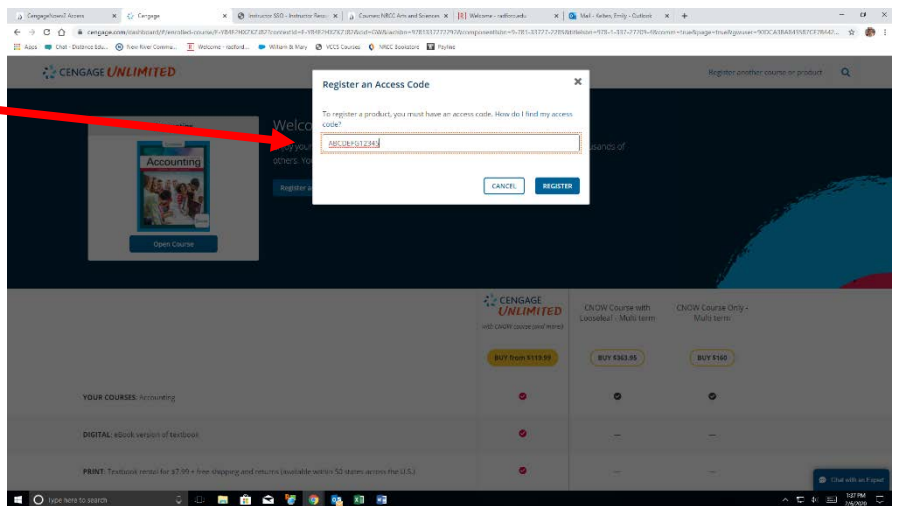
CengageNowv2 Access | Cengage | Instructor SSO - Instructor Reso | Courses: NRCC Arts and Sciences | Welcome - radford.edu | Mail - Kelsey, Emily - Outlook

cengage.com/dashboard/#/enrolled-course/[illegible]

Apps | Chat - Distance Edu... | New River Commu... | Welcome - radford... | William & Mary | VCCS Courses | NRCC Bookstore | Paylea

CENGAGE UNLIMITED

Register another course or product

Welco

Accounting

Open Course

Register an Access Code

To register a product, you must have an access code. How do I find my access code?

ABCDEFS12345

CANCEL

REGISTER

CENGAGE UNLIMITED

CNOW Course with Looseleaf - Multi term

CNOW Course Only - Multi term

BUY from $119.99

BUY $363.95

BUY $160

YOUR COURSES: Accounting

DIGITAL: eBook version of textbook

PRINT: Textbook rental for $7.99 + free shipping and returns (available within 50 states across the U.S.)

Chat with an Expert

Type here to search

1:37 PM
2/6/2020